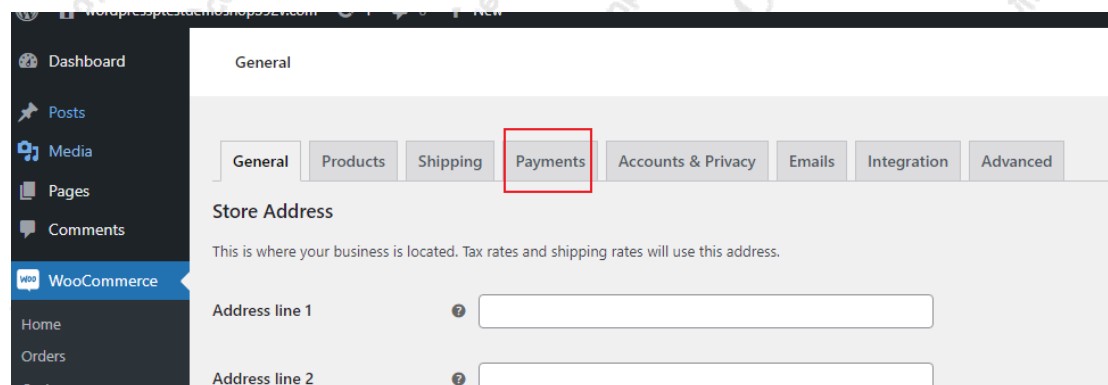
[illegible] New

Dashboard

Posts

Media

Pages

Comments

WooCommerce

Home

Orders

General

General | Products | Shipping | Payments | Accounts & Privacy | Emails | Integration | Advanced

Store Address

This is where your business is located. Tax rates and shipping rates will use this address.

Address line 1

Address line 2